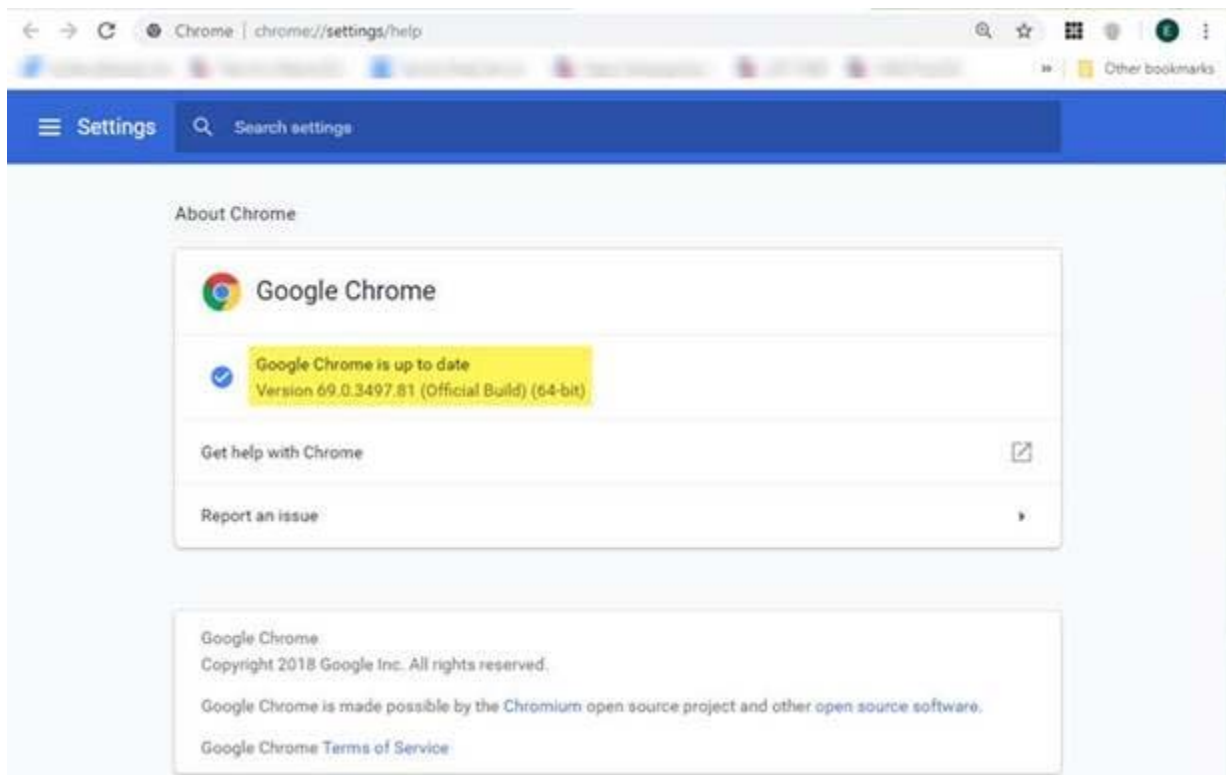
Chrome | chrome://settings/help

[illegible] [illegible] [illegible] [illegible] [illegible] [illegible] » Other bookmarks

Settings Search settings

About Chrome

Google Chrome

Google Chrome is up to date
Version 69.0.3497.81 (Official Build) (64-bit)

Get help with Chrome

Report an issue

Google Chrome
Copyright 2018 Google Inc. All rights reserved.

Google Chrome is made possible by the Chromium open source project and other open source software.

Google Chrome Terms of Service